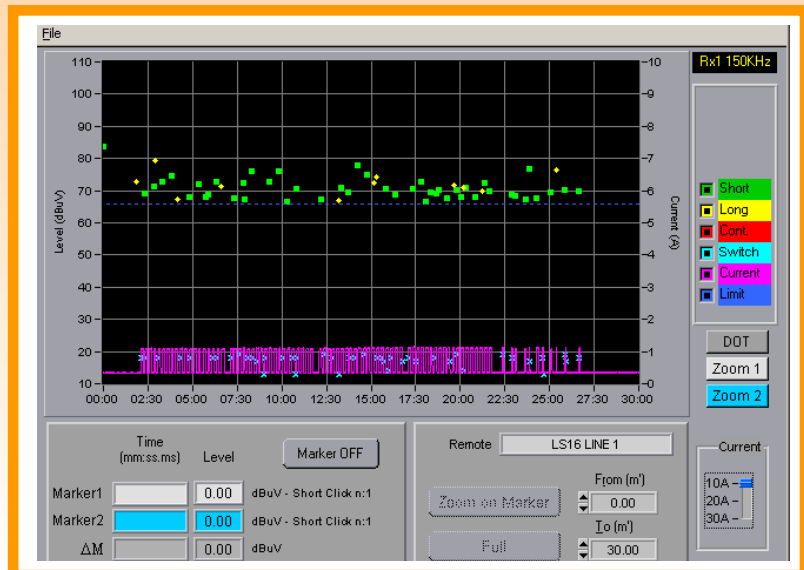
File

Rx1 150KHz

110
100
90
80
70
60
50
40
30
20
10

Level (dBuV)

-10
-9
-8
-7
-6
-5
-4
-3
-2
-1
-0

Current (A)

00:00 02:30 05:00 07:30 10:00 12:30 15:00 17:30 20:00 22:30 25:00 27:30 30:00

Short
Long
Cont
Switch
Current
Limit

DOT
Zoom 1
Zoom 2

Time (mm:ss.ms)
Level
Marker OFF

Marker1 0.00 dBuV - Short Click n:1
Marker2 0.00 dBuV - Short Click n:1
ΔM 0.00 dBuV

Remote LS16 LINE 1

Zoom on Marker
From (m')
0.00
Full
To (m')
30.00

Current
10A
20A
30A